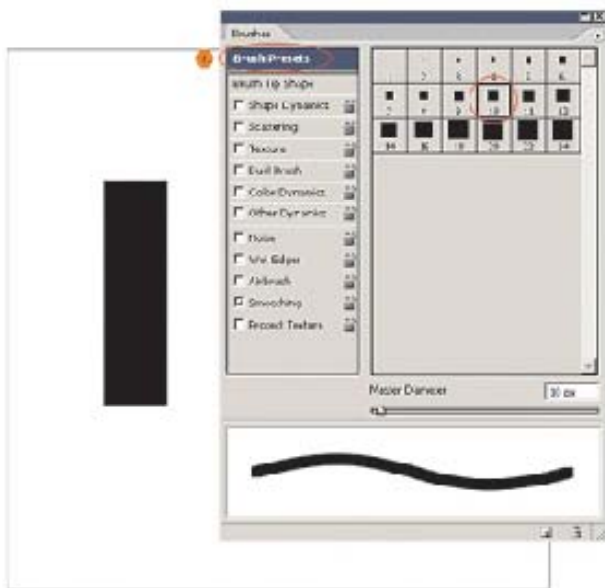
Brushes

Brush Presets
Brush Tip Shape
Shape Dynamics
Scattering
Texture
Dual Brush
Color Dynamics
Other Dynamics
Noise
Wet Edges
Airbrush
Smoothing
Protect Texture

1 3 5 9 13 19
5 9 13 19 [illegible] 13
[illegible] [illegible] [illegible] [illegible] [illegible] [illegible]

Master Diameter
30 px